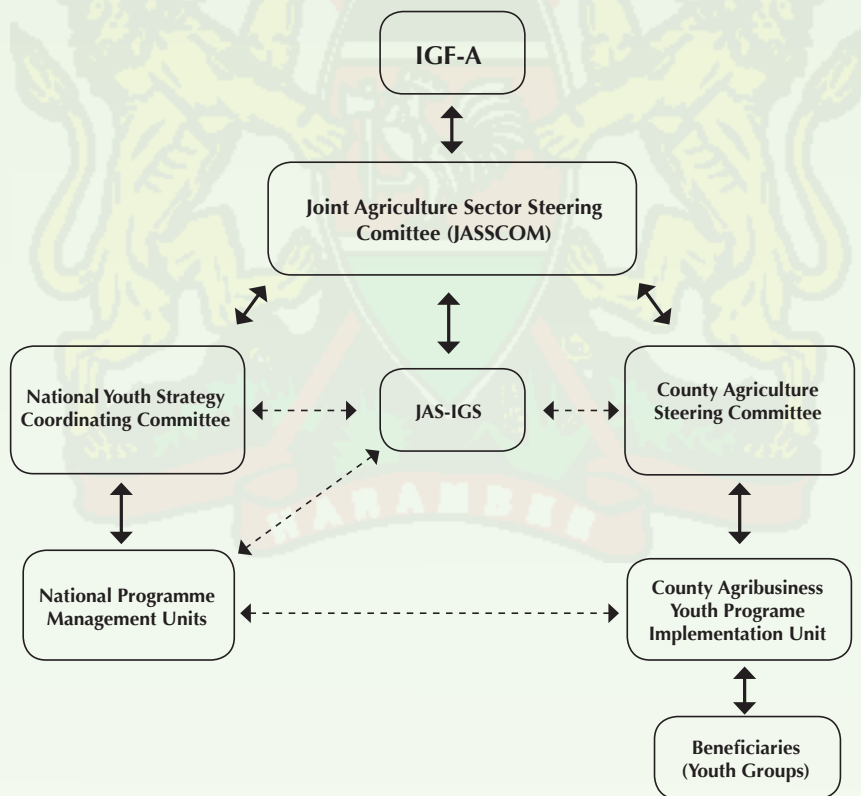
IGF-A

Joint Agriculture Sector Steering Comittee (JASSCOM)

National Youth Strategy Coordinating Committee

JAS-IGS

County Agriculture Steering Committee

National Programme Management Units

County Agribusiness Youth Programe Implementation Unit

Beneficiaries (Youth Groups)

HARAMBEE